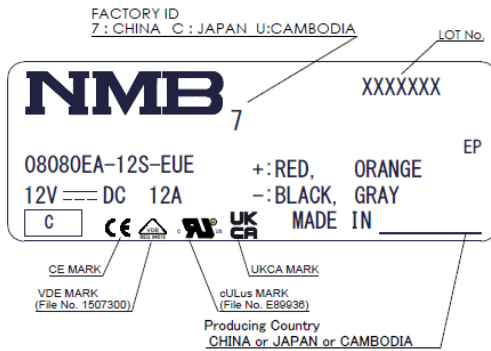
FACTORY ID
7 : CHINA C : JAPAN U:CAMBODIA

LOT No.

NMB 7

XXXXXXX

EP

08080EA-12S-EUE
12V DC 12A

+:RED, ORANGE
-:BLACK, GRAY

C

CE

UK CA

MADE IN

CE MARK

VDE MARK
(File No. 1507300)

cULus MARK
(File No. E89936)

UKCA MARK

Producing Country
CHINA or JAPAN or CAMBODIA